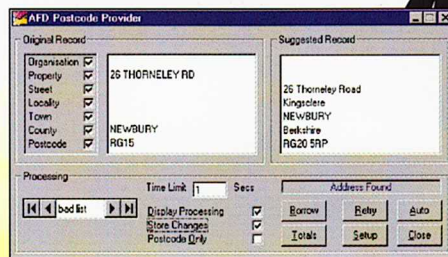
AFD Postcode Provider

Original Record

Organisation
Property
Street
Locality
Town
County
Postcode

26 THORNELEY RD

NEWBURY
RG15

Suggested Record

26 Thorneley Road
Kingsclere
NEWBURY
Berkshire
RG20 5RP

Processing

Time Limit 1 Secs

Address Found

bad list

Display Processing
Store Changes
Postcode Only

Borrow
Retry
Auto
Totals
Setup
Close